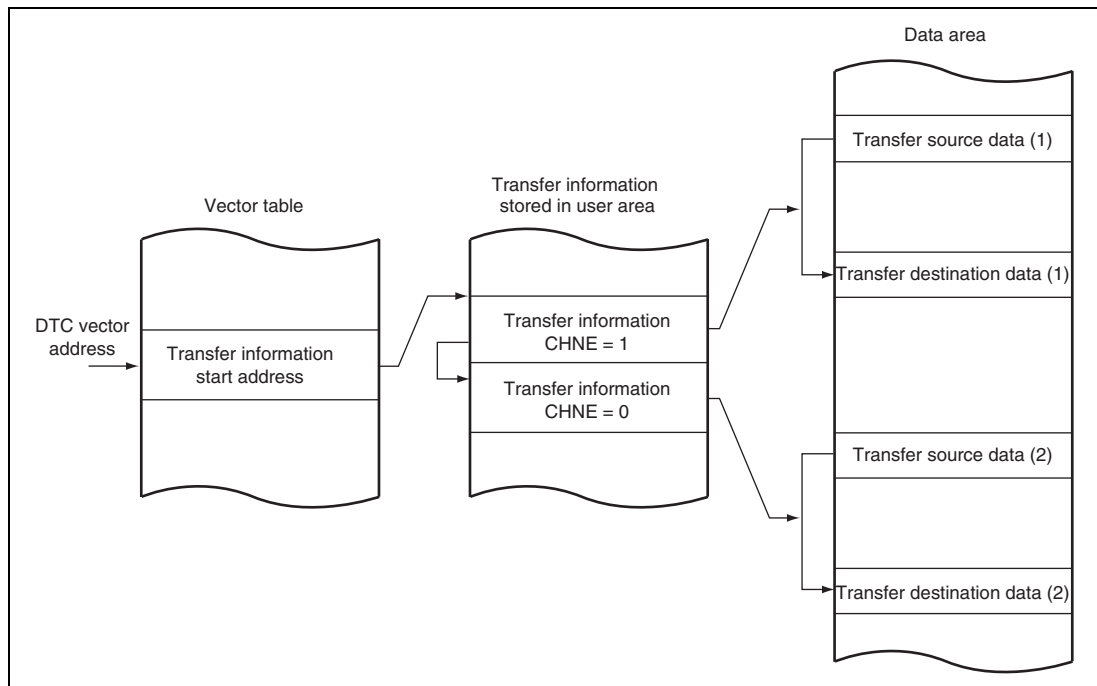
Data area

Transfer source data (1)

Transfer information stored in user area

Vector table

Transfer destination data (1)

DTC vector address

Transfer information start address

Transfer information CHNE = 1

Transfer information CHNE = 0

Transfer source data (2)

Transfer destination data (2)